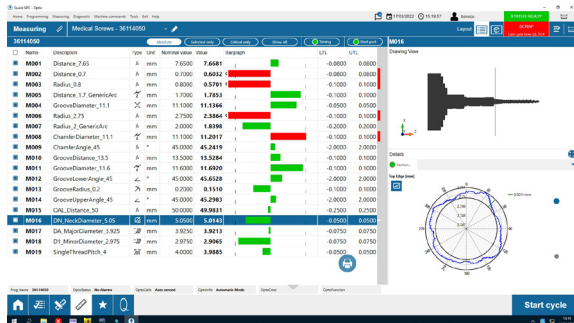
Quick SPC - Opto

Home Programming Measuring Diagnostic Machine commands Tools Exit Help

17/03/2022 15:16:57 Service

STATION READY

SCRAP

Measuring Medical Screws - 36114050

Layout

36114050

Selected only Critical only Show all Tilting Shelf part

M016

| | Name | Description | Type | Unit | Nominal value | Value | Bargraph | LTL | UTL |
|---|---|---|---|---|---|---|---|---|---|
| | M001 | Distance_7.65 | | mm | 7.6500 | 7.6681 | | -0.0800 | 0.0800 |
| | M002 | Distance_0.7 | | mm | 0.7000 | 0.6032 | | -0.0800 | 0.0800 |
| | M003 | Radius_0.8 | | mm | 0.8000 | 0.5701 | | -0.1000 | 0.1000 |
| | M005 | Distance_1.7_GenericArc | | mm | 1.7000 | 1.7853 | | -0.1000 | 0.1000 |
| | M004 | GrooveDiameter_11.1 | | mm | 11.1000 | 11.1366 | | -0.0500 | 0.0500 |
| | M006 | Radius_2.75 | | mm | 2.7500 | 2.3864 | | -0.1000 | 0.1000 |
| | M007 | Radius_2_GenericArc | | mm | 2.0000 | 1.8398 | | -0.2000 | 0.2000 |
| | M008 | ChamferDiameter_11.1 | | mm | 11.1000 | 11.2017 | | -0.1000 | 0.1000 |
| | M009 | ChamferAngle_45 | | ° | 45.0000 | 45.2419 | | -2.0000 | 2.0000 |
| | M010 | GrooveDistance_13.5 | | mm | 13.5000 | 13.5284 | | -0.1000 | 0.1000 |
| | M011 | GrooveDiameter_11.6 | | mm | 11.6000 | 11.6920 | | -0.1000 | 0.1000 |
| | M012 | GrooveLowerAngle_45 | | ° | 45.0000 | 45.6528 | | -2.0000 | 2.0000 |
| | M013 | GrooveRadius_0.2 | | mm | 0.2000 | 0.1510 | | -0.1000 | 0.1000 |
| | M014 | GrooveUpperAngle_45 | | ° | 45.0000 | 45.2983 | | -2.0000 | 2.0000 |
| | M015 | OAL_Distance_50 | | mm | 50.0000 | 49.9831 | | -0.2500 | 0.2500 |
| | M016 | DN_NeckDiameter_5.05 | | mm | 5.0500 | 5.0143 | | -0.0500 | 0.0500 |
| | M017 | DA_MajorDiameter_3.925 | | mm | 3.9250 | 3.9213 | | -0.0750 | 0.0750 |
| | M018 | D1_MinorDiameter_2.975 | | mm | 2.9750 | 2.9065 | | -0.0750 | 0.0750 |
| | M019 | SingleThreadPitch_4 | | mm | 4.0000 | 3.9885 | | -0.0500 | 0.0500 |

Drawing View

Details

Top Edge (mm)

Prog Name 36114050 OperStatus No Alarms OperCycle Auto cancel OperInfo Automatic Mode OperCmd OperFunction

Start cycle